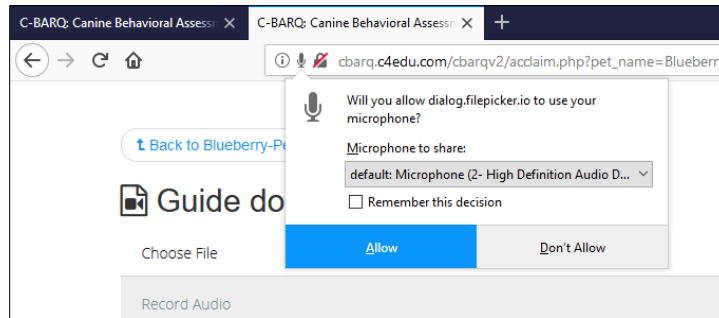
C-BARQ: Canine Behavioral Assessn ✕
C-BARQ: Canine Behavioral Assessn ✕
+

cbarq.c4edu.com/cbarqv2/acclaim.php?pet_name=Blueberr

Will you allow dialog.filepicker.io to use your microphone?

Microphone to share:

default: Microphone (2- High Definition Audio D...

Remember this decision

Allow

Don't Allow

Back to Blueberry-Pe

Guide do

Choose File

Record Audio